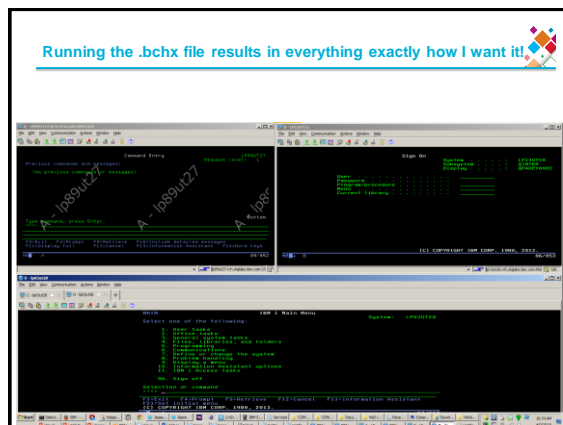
Running the .bchx file results in everything exactly how I want it!

File Edit View Communication Actions Window Help

Command Entry

Request level: 1

Previous commands and messages:

(No previous commands or messages)

Type command, press Enter.

Bottom

F3=Exit F4=Prompt F9=Retrieve F10=Include detailed messages
F11=Display full F12=Cancel F13=Information Assistant F24=More keys

A - lp8ut27

A - lp8ut27

A - lp8

File Edit View Communication Actions Window Help

Sign On

System . . . . . : LP8UT28
Subsystem . . . . : QINTER
Display . . . . . : QPADEV000

User . . . . . . . . . . . . . .
Password . . . . . . . . . . . .
Program/procedure . . . . . . . .
Menu . . . . . . . . . . . . . .
Current library . . . . . . . . .

(C) COPYRIGHT IBM CORP. 1980, 2013.

File Edit View Communication Actions Window Help

MAIN IBM i Main Menu
System: LP8UT28

Select one of the following:

1. User tasks
2. Office tasks
3. General system tasks
4. Files, libraries, and folders
5. Programming
6. Communications
7. Define or change the system
8. Problem handling
9. Display a menu
10. Information Assistant options
11. IBM i Access tasks

90. Sign off

Selection or command
===>

F3=Exit F4=Prompt F9=Retrieve F12=Cancel F13=Information Assistant
F23=Set initial menu
(C) COPYRIGHT IBM CORP. 1980, 2013.

Start